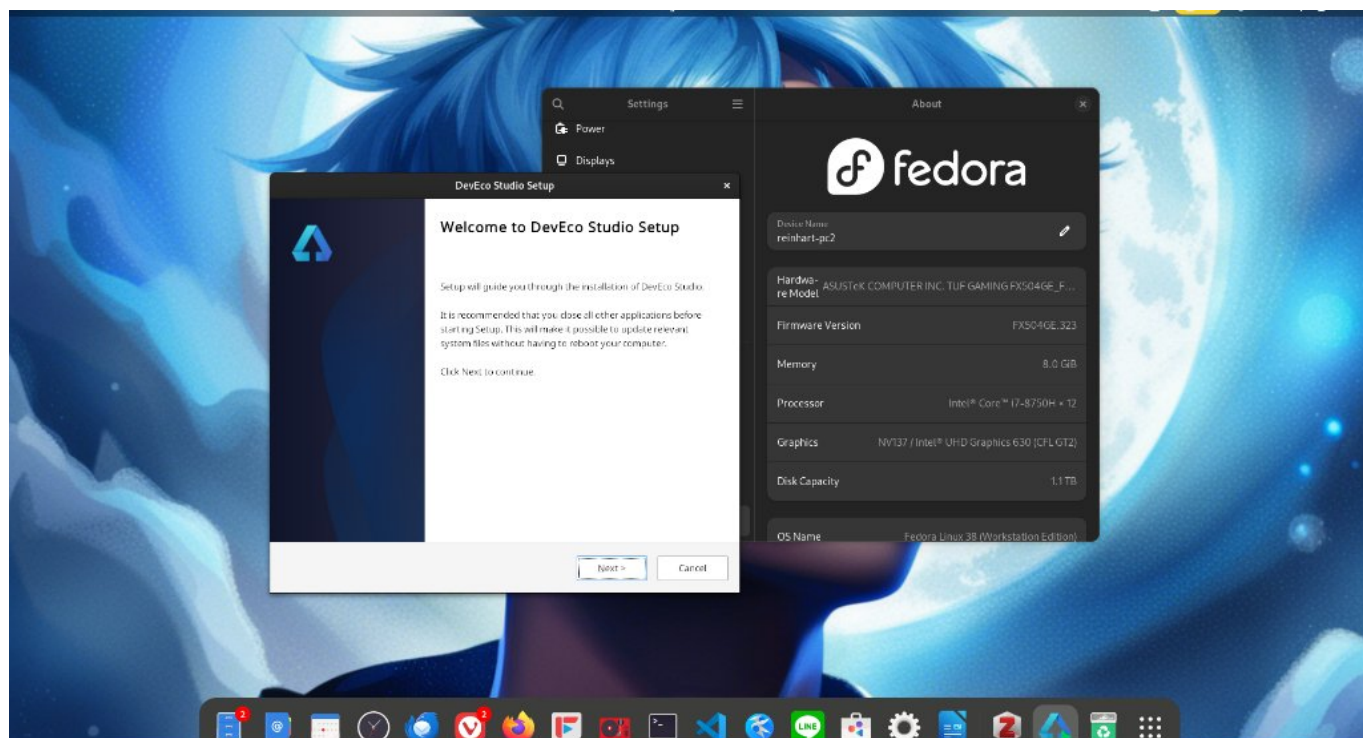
Settings

Power

Displays

About

fedora

Device Name
reinhart-pc2

Hardware Model ASUSTeK COMPUTER INC. TUF GAMING FX504GE_F...

Firmware Version FX504GE.323

Memory 8.0 GB

Processor Intel® Core™ i7-8750H × 12

Graphics NV137 / Intel® UHD Graphics 630 (CFL GT2)

Disk Capacity 1.1 TB

OS Name Fedora Linux 38 (Workstation Edition)

DevEco Studio Setup

Welcome to DevEco Studio Setup

Setup will guide you through the installation of DevEco Studio.

It is recommended that you close all other applications before starting Setup. This will make it possible to update relevant system files without having to reboot your computer.

Click Next to continue.

Next >

Cancel

2

2

LINE